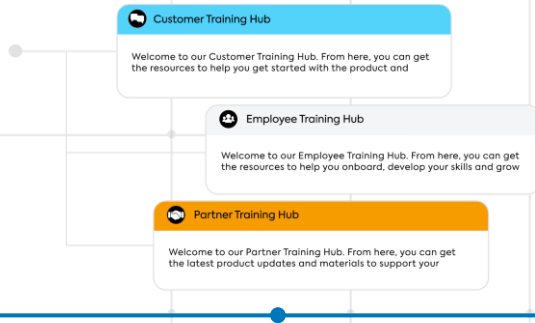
Customer Training Hub

Welcome to our Customer Training Hub. From here, you can get the resources to help you get started with the product and

Employee Training Hub

Welcome to our Employee Training Hub. From here, you can get the resources to help you onboard, develop your skills and grow

Partner Training Hub

Welcome to our Partner Training Hub. From here, you can get the latest product updates and materials to support your